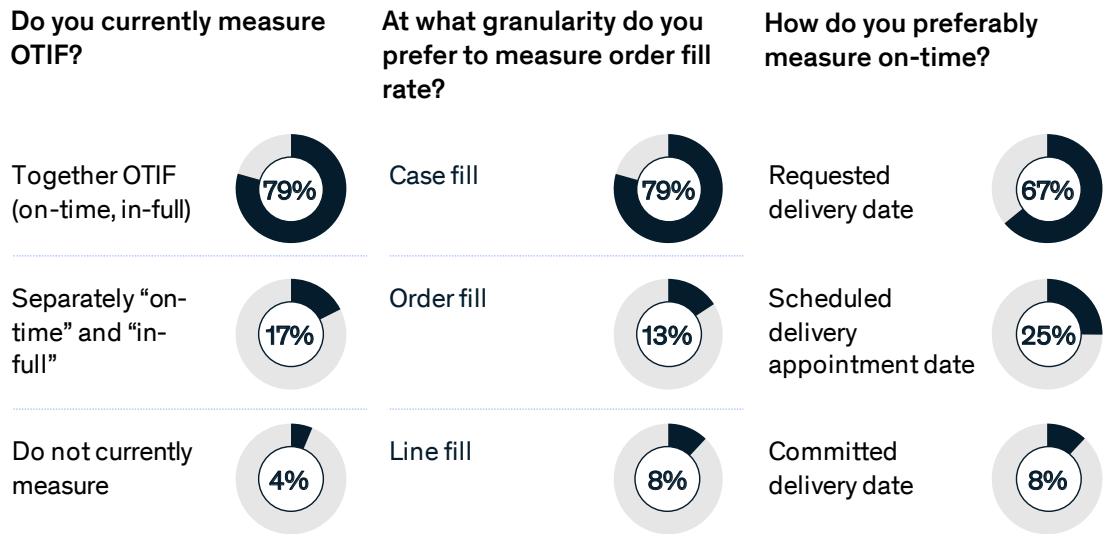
**Do you currently measure OTIF?**

Together OTIF (on-time, in-full) 79%

Separately "on-time" and "in-full" 17%

Do not currently measure 4%

**At what granularity do you prefer to measure order fill rate?**

Case fill 79%

Order fill 13%

Line fill 8%

**How do you preferably measure on-time?**

Requested delivery date 67%

Scheduled delivery appointment date 25%

Committed delivery date 8%